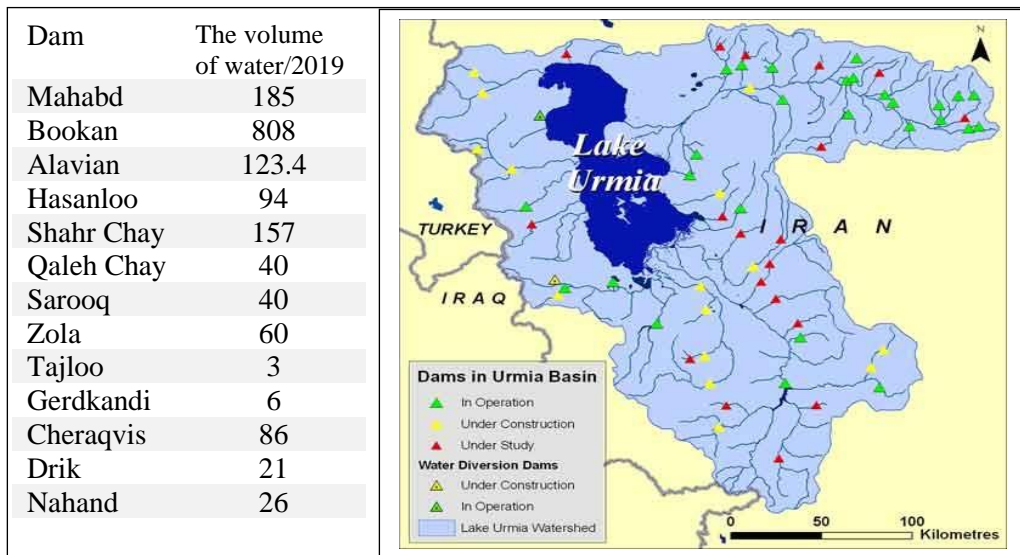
| Dam | The volume of water/2019 |
|---|---|
| Mahabd | 185 |
| Bookan | 808 |
| Alavian | 123.4 |
| Hasanloo | 94 |
| Shahr Chay | 157 |
| Qaleh Chay | 40 |
| Sarooq | 40 |
| Zola | 60 |
| Tajloo | 3 |
| Gerdkandi | 6 |
| Cheraqvis | 86 |
| Drik | 21 |
| Nahand | 26 |

N

Lake Urmia

TURKEY

IRAQ

I R A N

Dams in Urmia Basin
In Operation
Under Construction
Under Study
Water Diversion Dams
Under Construction
In Operation
Lake Urmia Watershed

0 50 100 Kilometres